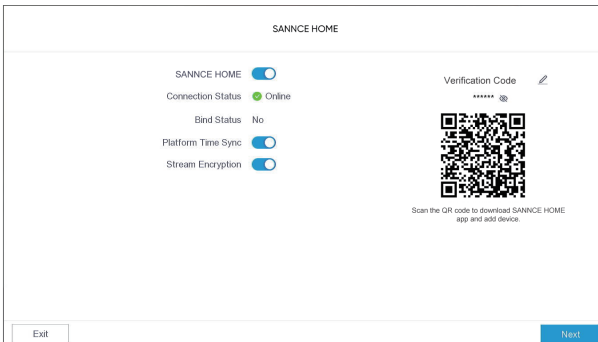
SANNCE HOME

SANNCE HOME
Connection Status Online
Bind Status No
Platform Time Sync
Stream Encryption

Verification Code
******

Scan the QR code to download SANNCE HOME app and add device.

Exit
Next